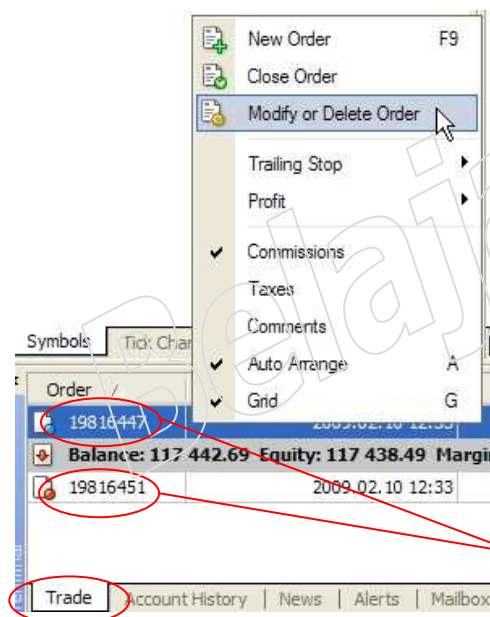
New Order F9
Close Order
Modify or Delete Order
Trailing Stop
Profit
Commissions
Taxes
Comments
Auto Arrange A
Grid G

Symbols Tick Char

Order /
19816447 2009.02.10 12:33
Balance: 117 442.69 Equity: 117 438.49 Margi
19816451 2009.02.10 12:33

Trade Account History News Alerts Mailbox

Belajar